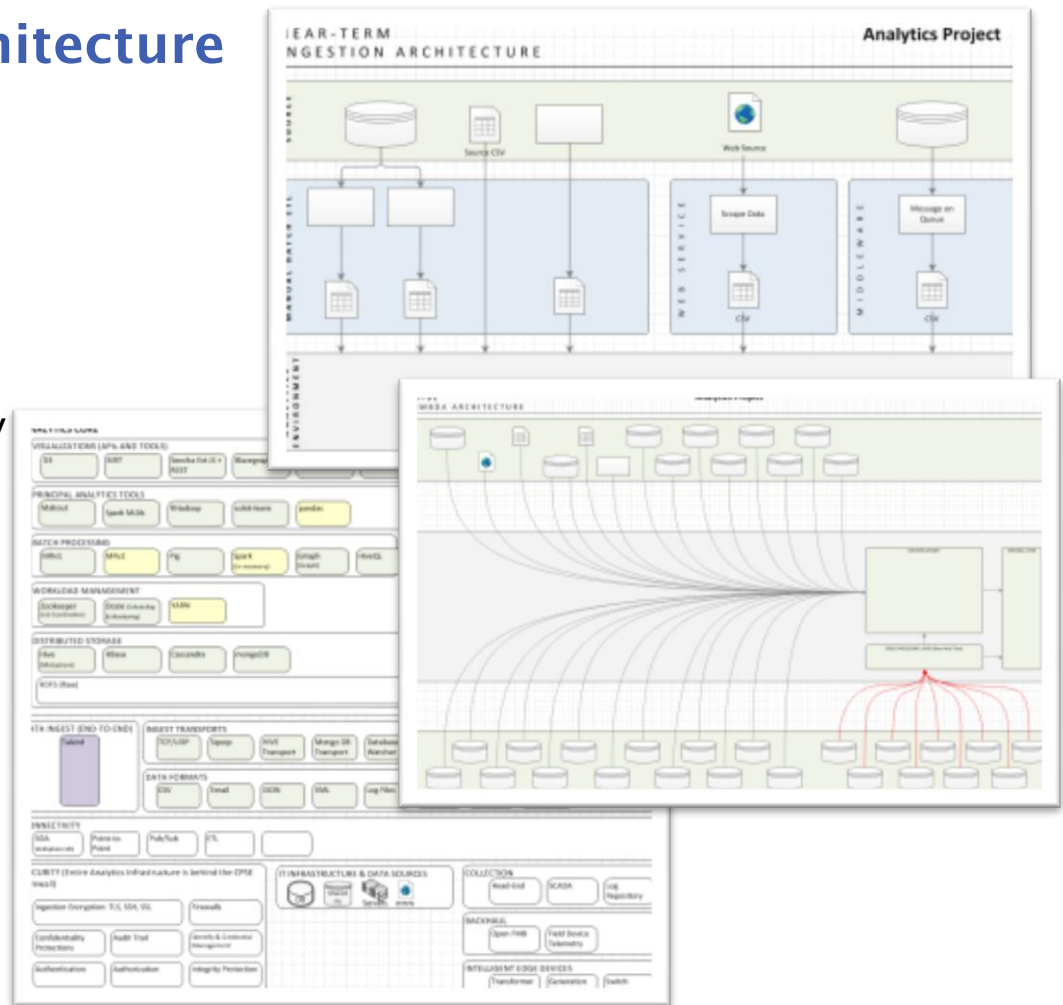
hitecture

EAR-TERM
NGESTION ARCHITECTURE

Analytics Project

Source CSV

Web Source

MANUAL DATA ETL

WEB SERVICE

Scrape Data

CSV

MIDDLEWARE

Message on Queue

CSV

ENVIRONMENT

ANALYTICS CORE

VISUALIZATIONS (APIs AND TOOLS)

D3

BIRT

Sencha Ext JS + REST

PRINCIPAL ANALYTICS TOOLS

Mahout

Spark MLlib

RHadoop

scikit-learn

pandas

BATCH PROCESSING

MRv2

Pig

Spark

Graph

HiveQL

WORKLOAD MANAGEMENT

Zookeeper

YARN

DISTRIBUTED STORAGE

Hive

HBase

Cassandra

mongoDB

HDFS (Raw)

TA INGEST (END-TO-END)

Talend

INGEST TRANSPORTS

TCP/UDP

Sqoop

Mongo DB Transport

DATA FORMATS

CSV

Email

JSON

XML

Log Files

NNECTIVITY

SOA

Point-to-Point

Pub/Sub

ETL

CURITY (Entire Analytics Infrastructure is behind the CPSE rewall)

Ingestion Encryption: TLS, SSH, SSL

Firewalls

Confidentiality Protections

Audit Trail

Identity & Credential Management

Authentication

Authorization

Integrity Protection

IT INFRASTRUCTURE & DATA SOURCES

Servers

COLLECTION

Head-End

SCADA

Repository

BACKHAUL

Open FMB

Field Device Telemetry

INTELLIGENT EDGE DEVICES

Transformer

Generation

Switch

MBDA ARCHITECTURE

Analytics Project